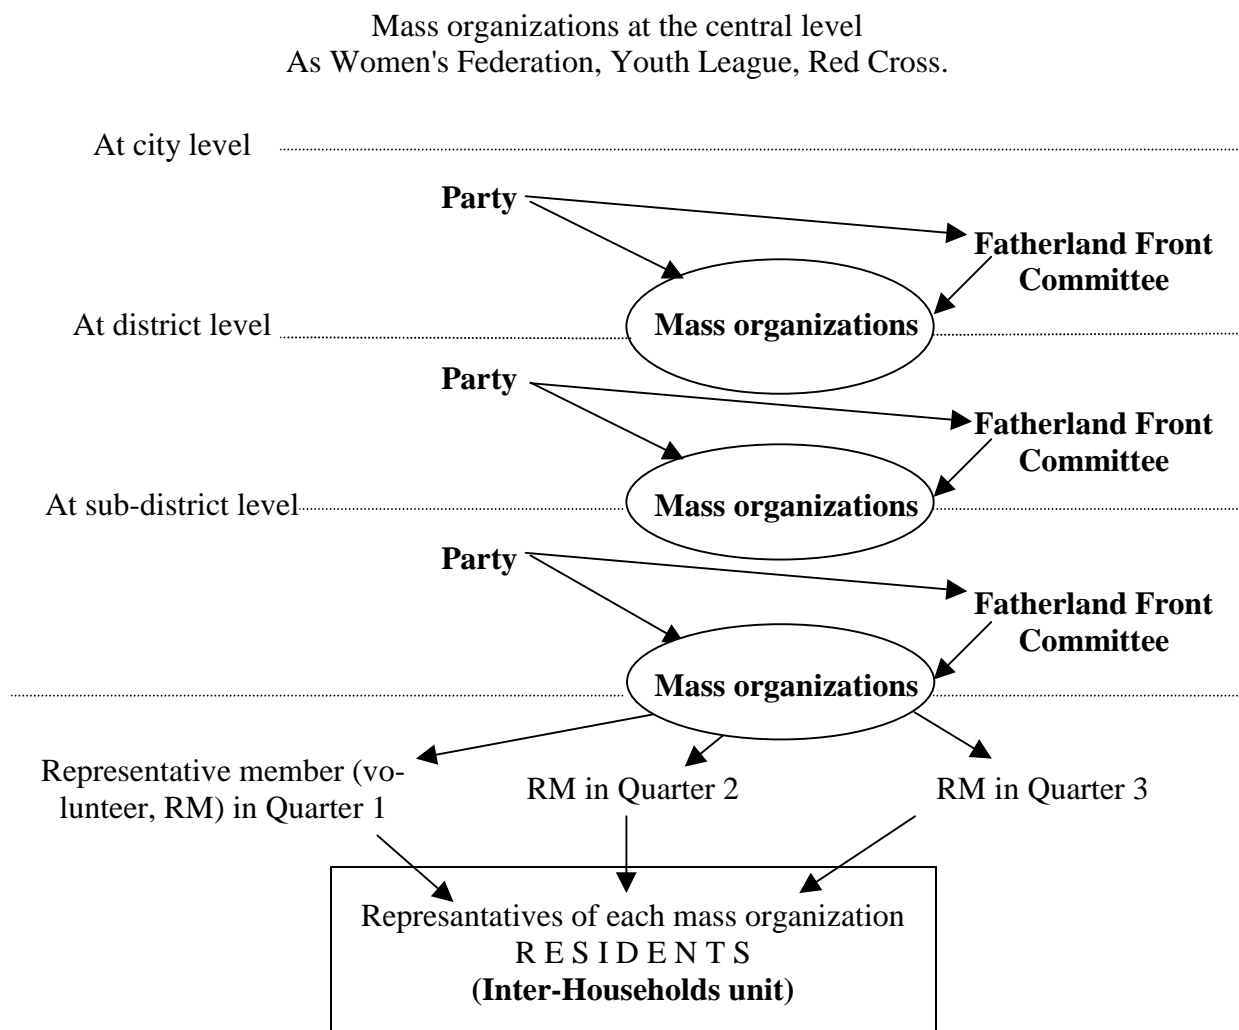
Mass organizations at the central level
As Women's Federation, Youth League, Red Cross.

At city level

Party

Fatherland Front Committee

At district level

Mass organizations

Party

Fatherland Front Committee

At sub-district level

Mass organizations

Party

Fatherland Front Committee

Mass organizations

Representative member (volunteer, RM) in Quarter 1

RM in Quarter 2

RM in Quarter 3

Represantatives of each mass organization
R E S I D E N T S
**(Inter-Households unit)**